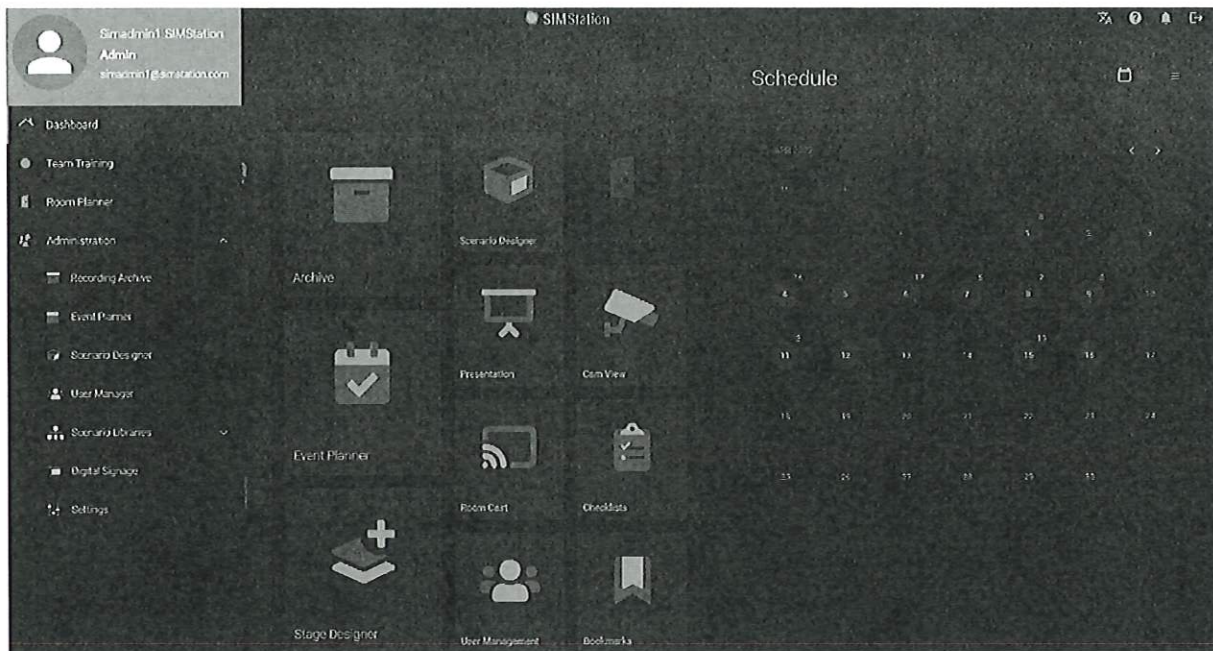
SIMStation

Simadmin1 SIMStation
Admin
simadmin1@simstation.com

Dashboard
Team Training
Room Planner
Administration
Recording Archive
Event Planner
Scenario Designer
User Manager
Scenario Libraries
Digital Signage
Settings

Archive
Scenario Designer
Presentation
Cam View
Event Planner
Room Cart
Checklists
Stage Designer
User Management
Bookmarks

Schedule

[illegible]

| | | | | | | |
|---|---|---|---|---|---|---|
| | | | | 1 | 2 | 3 |
| 4 | 5 | 6 | 7 | 8 | 9 | 10 |
| 11 | 12 | 13 | 14 | 15 | 16 | 17 |
| 18 | 19 | 20 | 21 | 22 | 23 | 24 |
| 25 | 26 | 27 | 28 | 29 | 30 | |